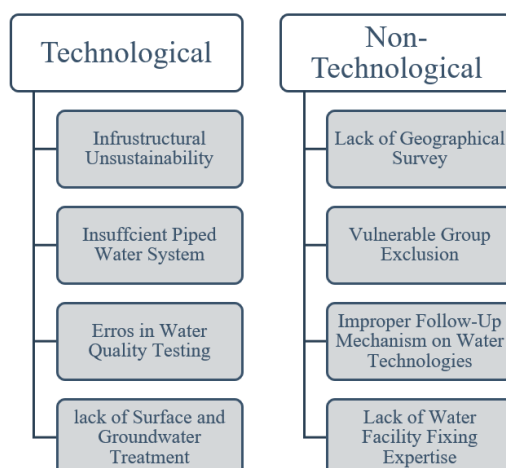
Technological

Infrustructural Unsustainability

Insuffcient Piped Water System

Erros in Water Quality Testing

lack of Surface and Groundwater Treatment

Non-Technological

Lack of Geographical Survey

Vulnerable Group Exclusion

Improper Follow-Up Mechanism on Water Technologies

Lack of Water Facility Fixing Expertise